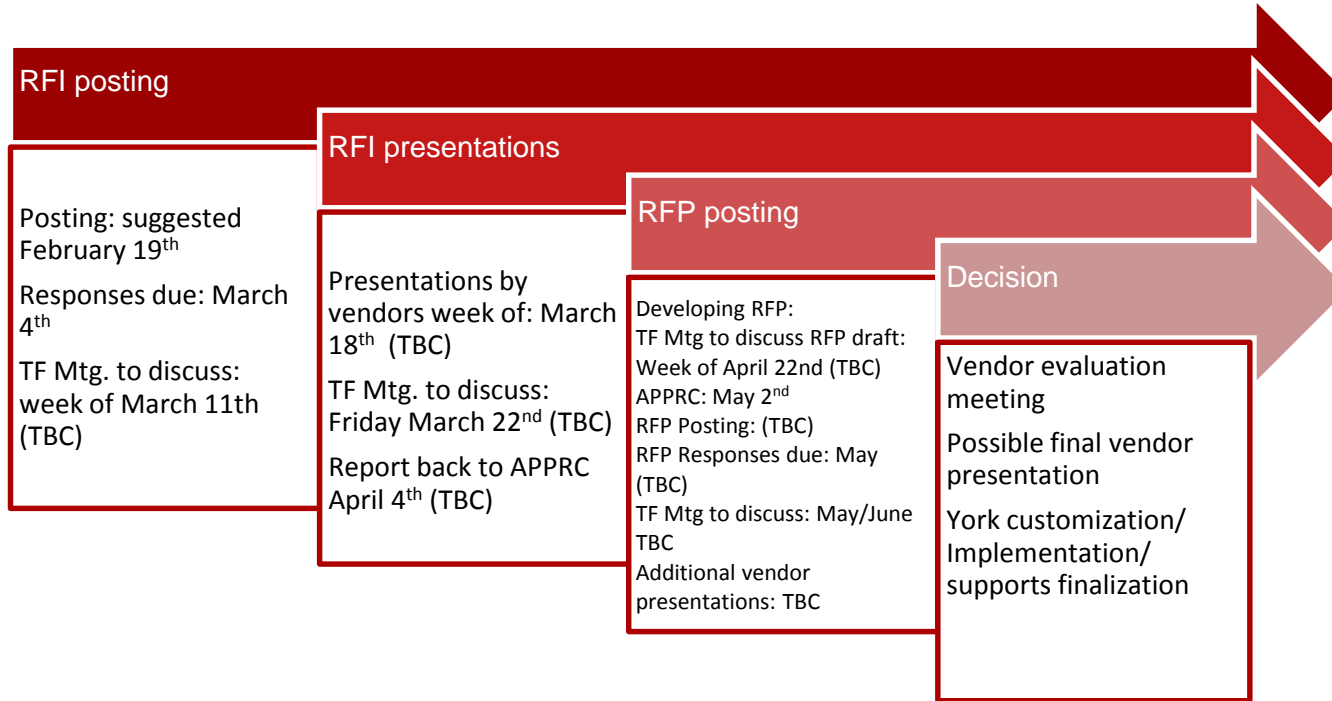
RFI posting

Posting: suggested February 19$^{th}$

Responses due: March 4$^{th}$

TF Mtg. to discuss: week of March 11th (TBC)

RFI presentations

Presentations by vendors week of: March 18$^{th}$ (TBC)

TF Mtg. to discuss: Friday March 22$^{nd}$ (TBC)

Report back to APPRC April 4$^{th}$ (TBC)

RFP posting

Developing RFP:
TF Mtg to discuss RFP draft: Week of April 22nd (TBC)
APPRC: May 2$^{nd}$
RFP Posting: (TBC)
RFP Responses due: May (TBC)
TF Mtg to discuss: May/June TBC
Additional vendor presentations: TBC

Decision

Vendor evaluation meeting

Possible final vendor presentation

York customization/ Implementation/ supports finalization